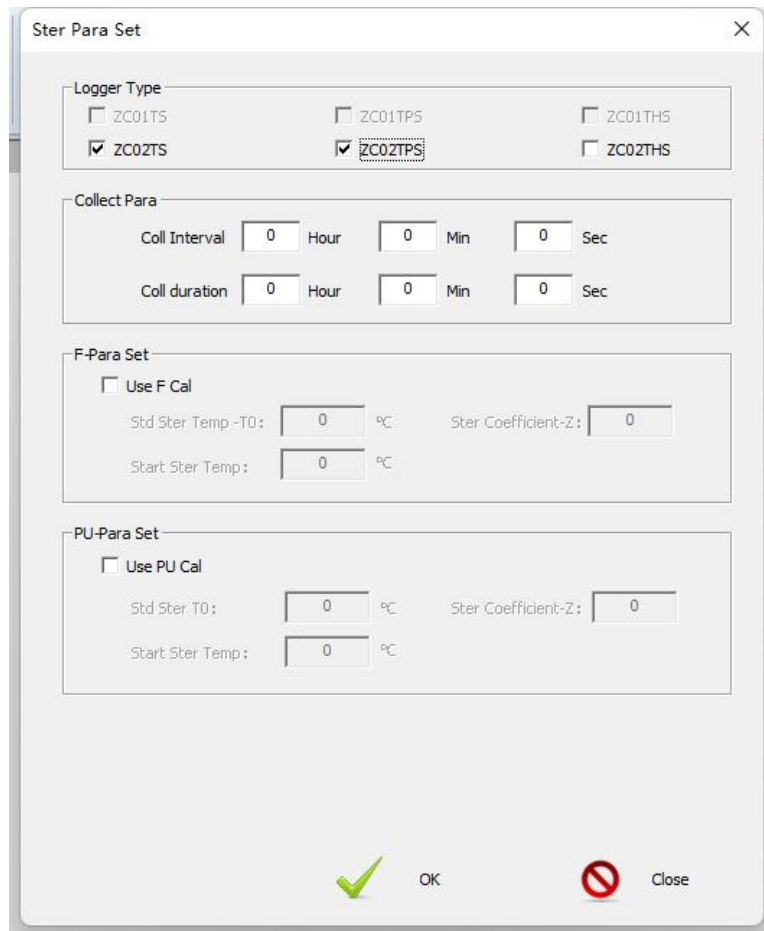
Ster Para Set

×

Logger Type

ZC01TS ZC01TPS ZC01THS

ZC02TS ZC02TPS ZC02THS

Collect Para

Coll Interval 0 Hour 0 Min 0 Sec

Coll duration 0 Hour 0 Min 0 Sec

F-Para Set

Use F Cal

Std Ster Temp -T0: 0 ℃ Ster Coefficient-Z: 0

Start Ster Temp: 0 ℃

PU-Para Set

Use PU Cal

Std Ster T0: 0 ℃ Ster Coefficient-Z: 0

Start Ster Temp: 0 ℃

OK

Close